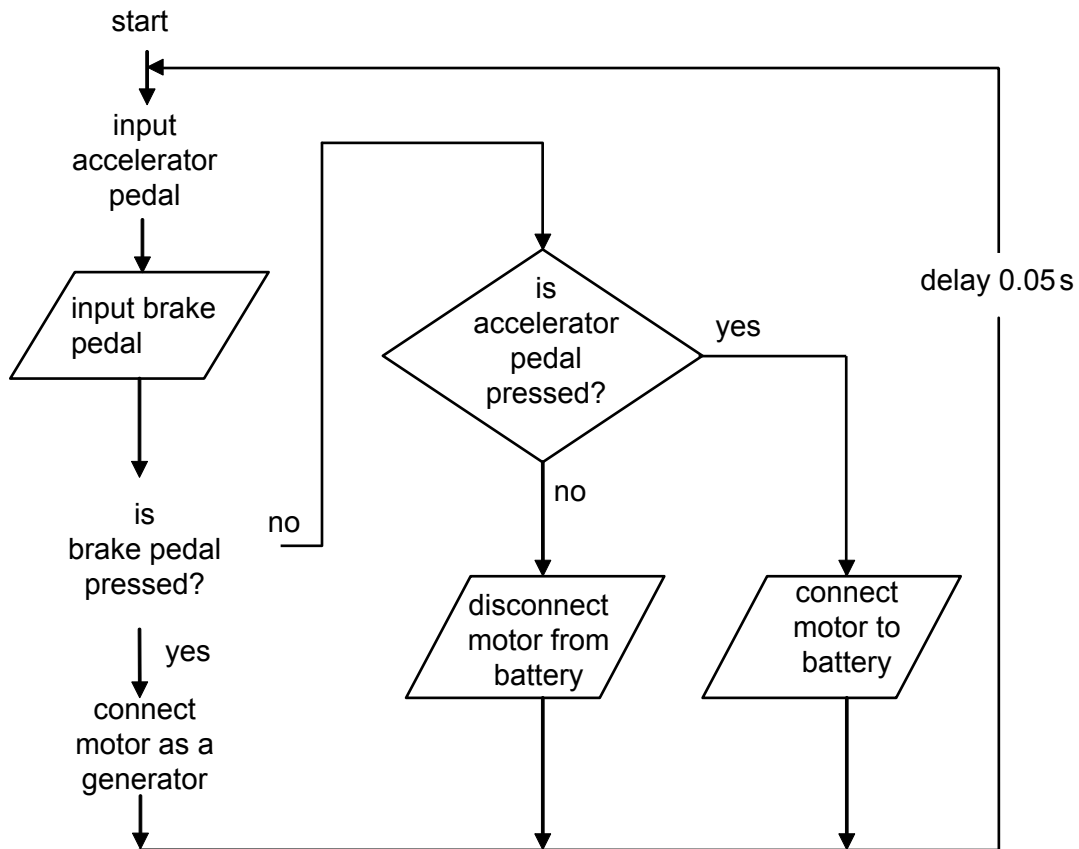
start

input accelerator pedal

input brake pedal

is brake pedal pressed?

no

yes

connect motor as a generator

is accelerator pedal pressed?

yes

no

disconnect motor from battery

connect motor to battery

delay 0.05 s